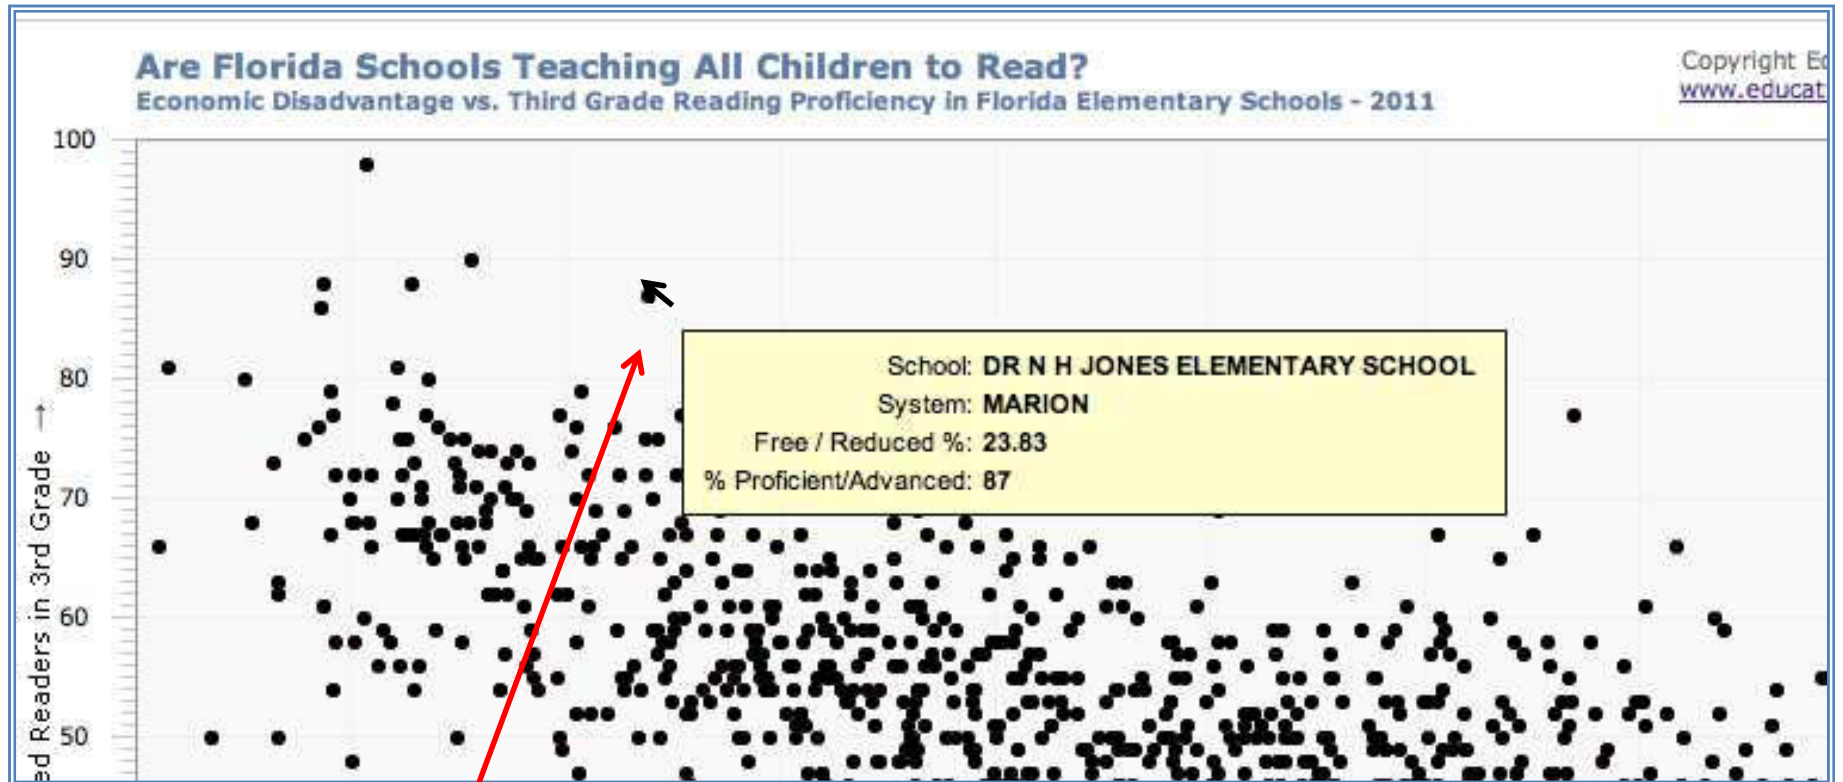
Are Florida Schools Teaching All Children to Read?
Economic Disadvantage vs. Third Grade Reading Proficiency in Florida Elementary Schools - 2011

Copyright Ed
www.educat

100
90
80
70
60
50

ed Readers in 3rd Grade →

School: DR N H JONES ELEMENTARY SCHOOL
System: MARION
Free / Reduced %: 23.83
% Proficient/Advanced: 87